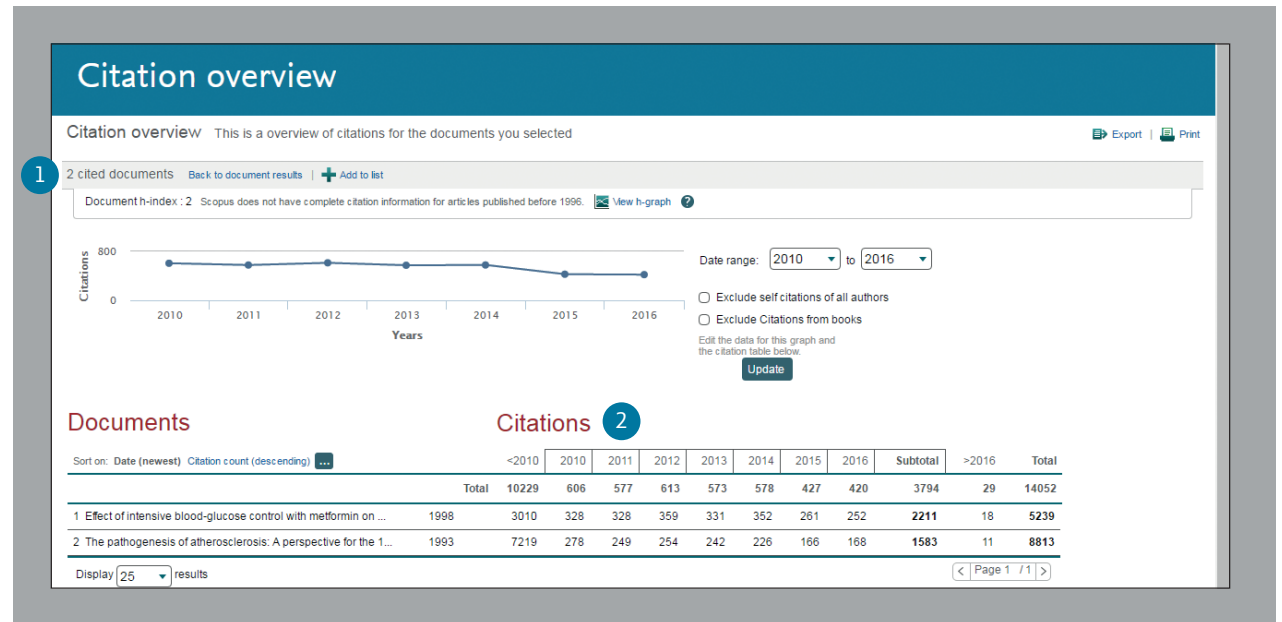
Citation overview

Citation overview This is a overview of citations for the documents you selected

Export | Print

1

2 cited documents Back to document results | Add to list

Document h-index : 2 Scopus does not have complete citation information for articles published before 1996. View h-graph ?

800
Citations
0

2010 2011 2012 2013 2014 2015 2016
Years

Date range: 2010 to 2016

Exclude self citations of all authors

Exclude Citations from books

Edit the data for this graph and the citation table below.

Update

Documents

Citations 2

Sort on: Date (newest) Citation count (descending) ...

| | | <2010 | 2010 | 2011 | 2012 | 2013 | 2014 | 2015 | 2016 | Subtotal | >2016 | Total |
|---|---|---|---|---|---|---|---|---|---|---|---|---|
| | Total | 10229 | 606 | 577 | 613 | 573 | 578 | 427 | 420 | 3794 | 29 | 14052 |
| 1 Effect of intensive blood-glucose control with metformin on ... | 1998 | 3010 | 328 | 328 | 359 | 331 | 352 | 261 | 252 | 2211 | 18 | 5239 |
| 2 The pathogenesis of atherosclerosis: A perspective for the 1... | 1993 | 7219 | 278 | 249 | 254 | 242 | 226 | 166 | 168 | 1583 | 11 | 8813 |

Display 25 results

< Page 1 / 1 >